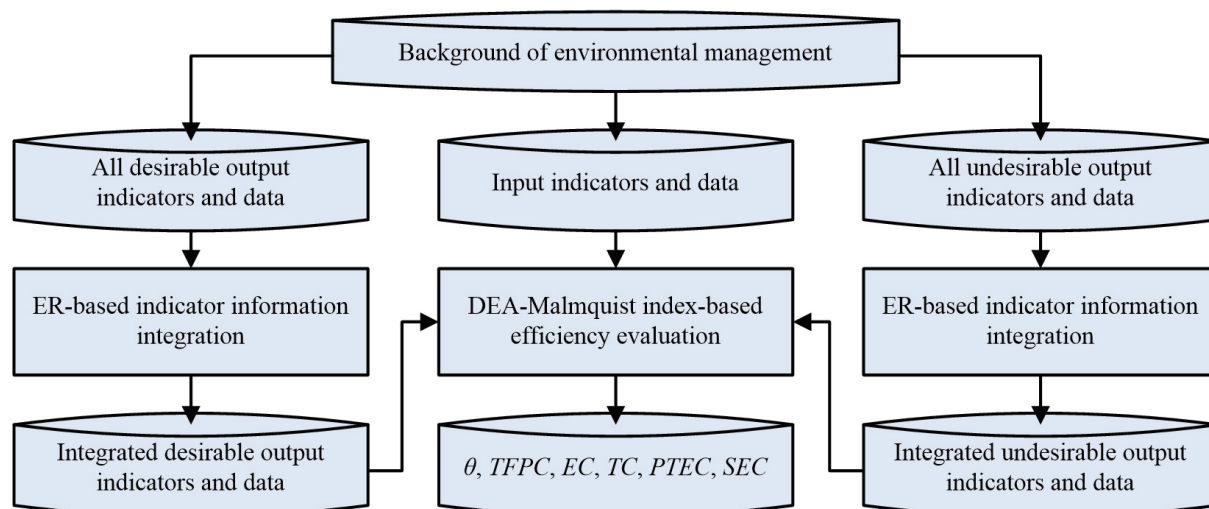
Background of environmental management

All desirable output indicators and data

Input indicators and data

All undesirable output indicators and data

ER-based indicator information integration

DEA-Malmquist index-based efficiency evaluation

ER-based indicator information integration

Integrated desirable output indicators and data

$\theta$, $TFPC$, $EC$, $TC$, $PTEC$, $SEC$

Integrated undesirable output indicators and data